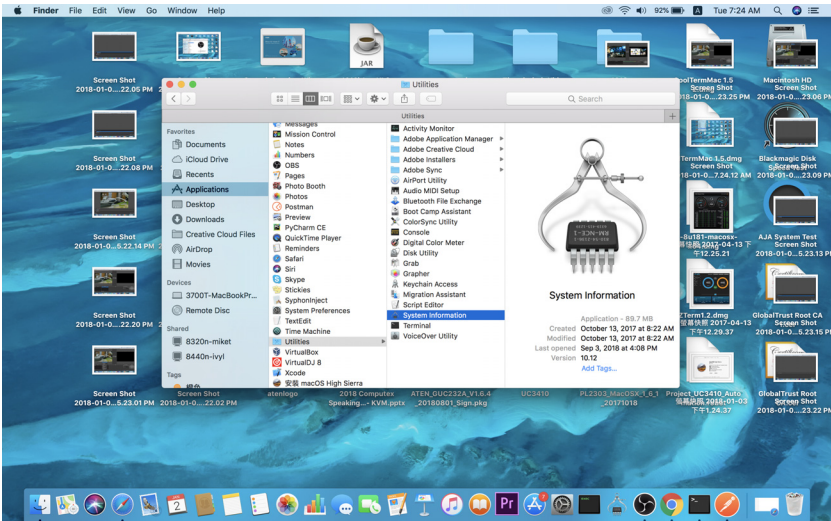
Finder File Edit View Go Window Help

92% Tue 7:24 AM

Screen Shot 2018-01-0....22.05 PM

JAR

Utilities

Search

Utilities

Favorites
Documents
iCloud Drive
Recents
Applications
Desktop
Downloads
Creative Cloud Files
AirDrop
Movies

Devices
3700T-MacBookPr...
Remote Disc

Shared
8320n-miket
8440n-ivyl

Tags

Messages
Mission Control
Notes
Numbers
OBS
Pages
Photo Booth
Photos
Postman
Preview
PyCharm CE
QuickTime Player
Reminders
Safari
Siri
Skype
Stickies
SyphonInject
System Preferences
TextEdit
Time Machine
Utilities
VirtualBox
VirtualDJ 8
Xcode
安裝 macOS High Sierra

Activity Monitor
Adobe Application Manager
Adobe Creative Cloud
Adobe Installers
Adobe Sync
AirPort Utility
Audio MIDI Setup
Bluetooth File Exchange
Boot Camp Assistant
ColorSync Utility
Console
Digital Color Meter
Disk Utility
Grab
Grapher
Keychain Access
Migration Assistant
Script Editor
System Information
Terminal
VoiceOver Utility

System Information
Application - 89.7 MB
Created October 13, 2017 at 8:22 AM
Modified October 13, 2017 at 8:22 AM
Last opened Sep 3, 2018 at 4:08 PM
Version 10.12
Add Tags...

Screen Shot 2018-01-0....22.08 PM
Screen Shot 2018-01-0....5.22.14 PM
Screen Shot 2018-01-0....22.20 PM
Screen Shot 2018-01-0....5.23.01 PM
Screen Shot 2018-01-0....22.02 PM
atenlogo
2018 Computex Speaking...- KVM.pptx
ATEN_GUC232A_V1.6.4_20180801_Sign.pkg
UC3410
PL2303_MacOSX_1_6_1_20171018
Project_UC3410_Auto...下午1.24.37

PoolTermMac 1.5 Screen Shot 2018-01-0....23.25 PM
Macintosh HD Screen Shot 2018-01-0....23.06 PM
TermMac 1.5.dmg Screen Shot 2018-01-0...7.24.12 AM
Blackmagic Disk Screen Shot 2018-01-0....23.09 PM
8u181-macosx- 2017-04-13 下午12.25.21
AJA System Test Screen Shot 2018-01-0....5.23.13 PM
Term1.2.dmg 2017-04-13 下午12.29.37
GlobalTrust Root CA Screen Shot 2018-01-0....5.23.15 PM
GlobalTrust Root Screen Shot 2018-01-0....23.22 PM